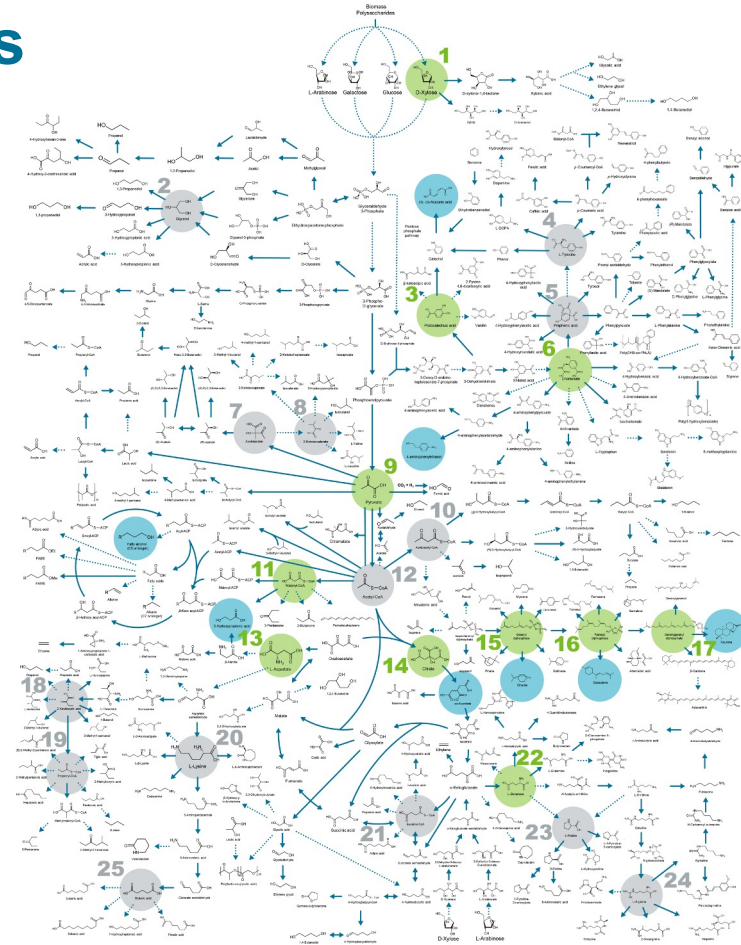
S

Biomass
Polysaccharides

L-Arabinose
Galactose
Glucose
D-Xylose

1
2
3
4
5
6
7
8
9
10
11
12
13
14
15
16
17
18
19
20
21
22
23
24
25

Propanol
Propanal
1,2-Propanediol
1,3-Propanediol
3-Hydroxypropanal
Glycerol
Acrylic acid
Phosphoenolpyruvate
Pyruvate
Acetyl-CoA
Malonyl-CoA
L-Aspartate
L-Lysine
Succinic acid
L-Glutamate
L-Tyrosine
Chorismate
Protocatechuic acid
Catechol
Oxaloacetate
Malate
Glyoxylate
Citric acid
Fumaric acid
Formic acid
Ethylene glycol
Xylonic acid
1,4-Butanediol
D-Xylose
L-Arabinose
L-Tryptophan
L-Phenylalanine
Phenylpyruvate
Vanillin
Caffeic acid
Ferulic acid
Glycolic acid
Lactic acid
Acetic acid
Itaconic acid
Cadaverine
Putrescine
L-Ornithine
L-Proline
Adipic acid